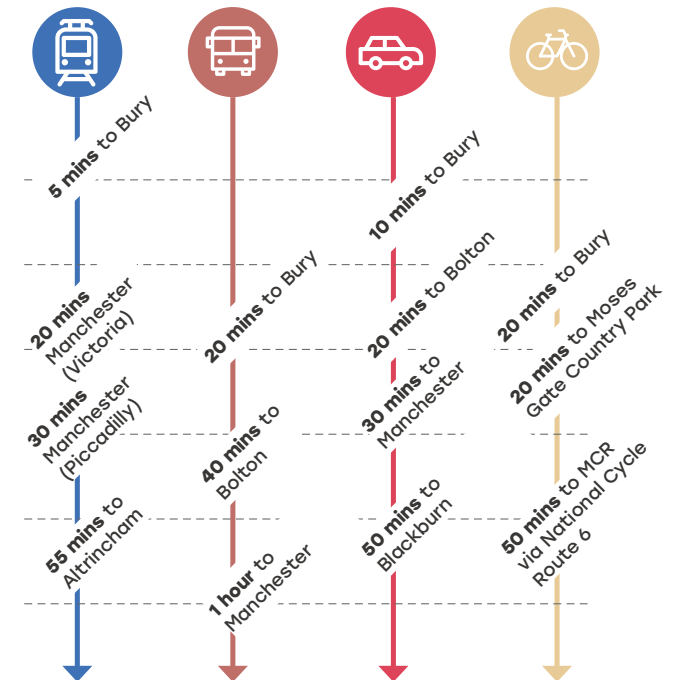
5 mins to Bury

20 mins Manchester (Victoria)

30 mins Manchester (Piccadilly)

55 mins to Altrincham

20 mins to Bury

40 mins to Bolton

1 hour to Manchester

10 mins to Bury

20 mins to Bolton

30 mins to Manchester

50 mins to Blackburn

20 mins to Bury

20 mins to Moses Gate Country Park

50 mins to MCR via National Cycle Route 6